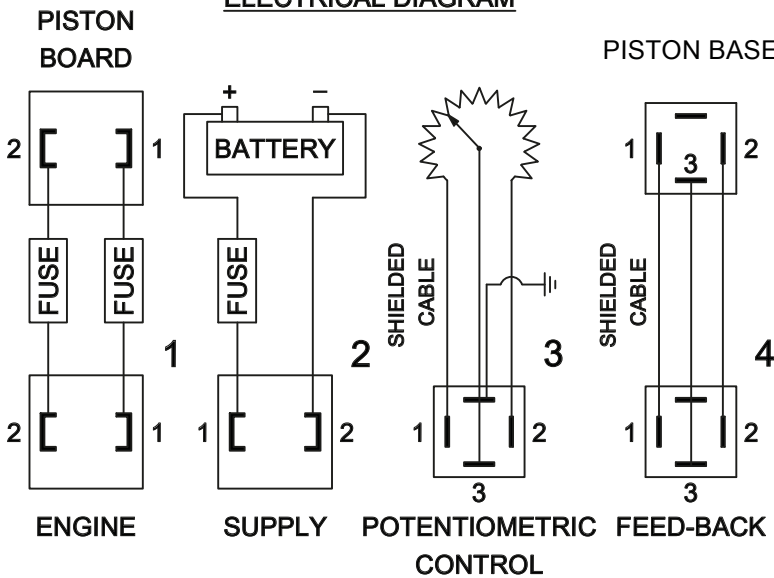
ELECTRICAL DIAGRAM

PISTON BOARD

PISTON BASE

2 1

+ –

BATTERY

1 2

3

FUSE FUSE

FUSE

SHIELDED CABLE

SHIELDED CABLE

1

2

3

4

2 1

1 2

1 2

3

1 2

3

ENGINE

SUPPLY

POTENTIOMETRIC CONTROL

FEED-BACK